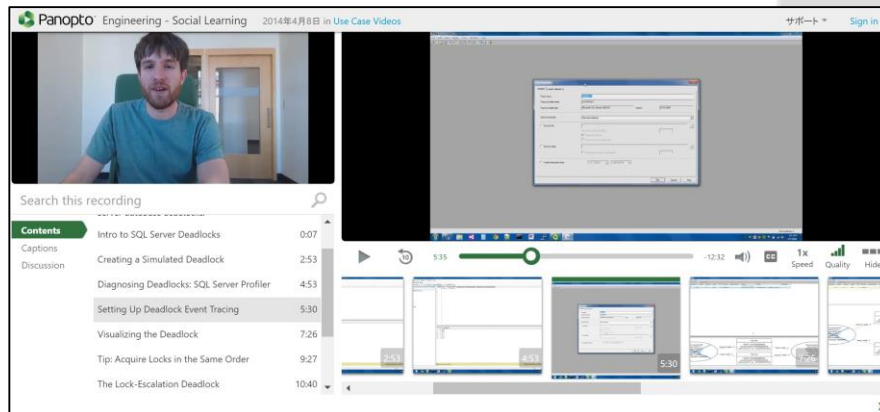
Panopto Engineering - Social Learning 2014年4月8日 in Use Case Videos

サポート ▾ Sign in

Search this recording

Contents
Captions
Discussion

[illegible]

Intro to SQL Server Deadlocks 0:07
Creating a Simulated Deadlock 2:53
Diagnosing Deadlocks: SQL Server Profiler 4:53
Setting Up Deadlock Event Tracing 5:30
Visualizing the Deadlock 7:26
Tip: Acquire Locks in the Same Order 9:27
The Lock-Escalation Deadlock 10:40

10

5:35

-12:32

CC

1x
Speed

Quality

Hide

2:53
4:53
5:30
7:26